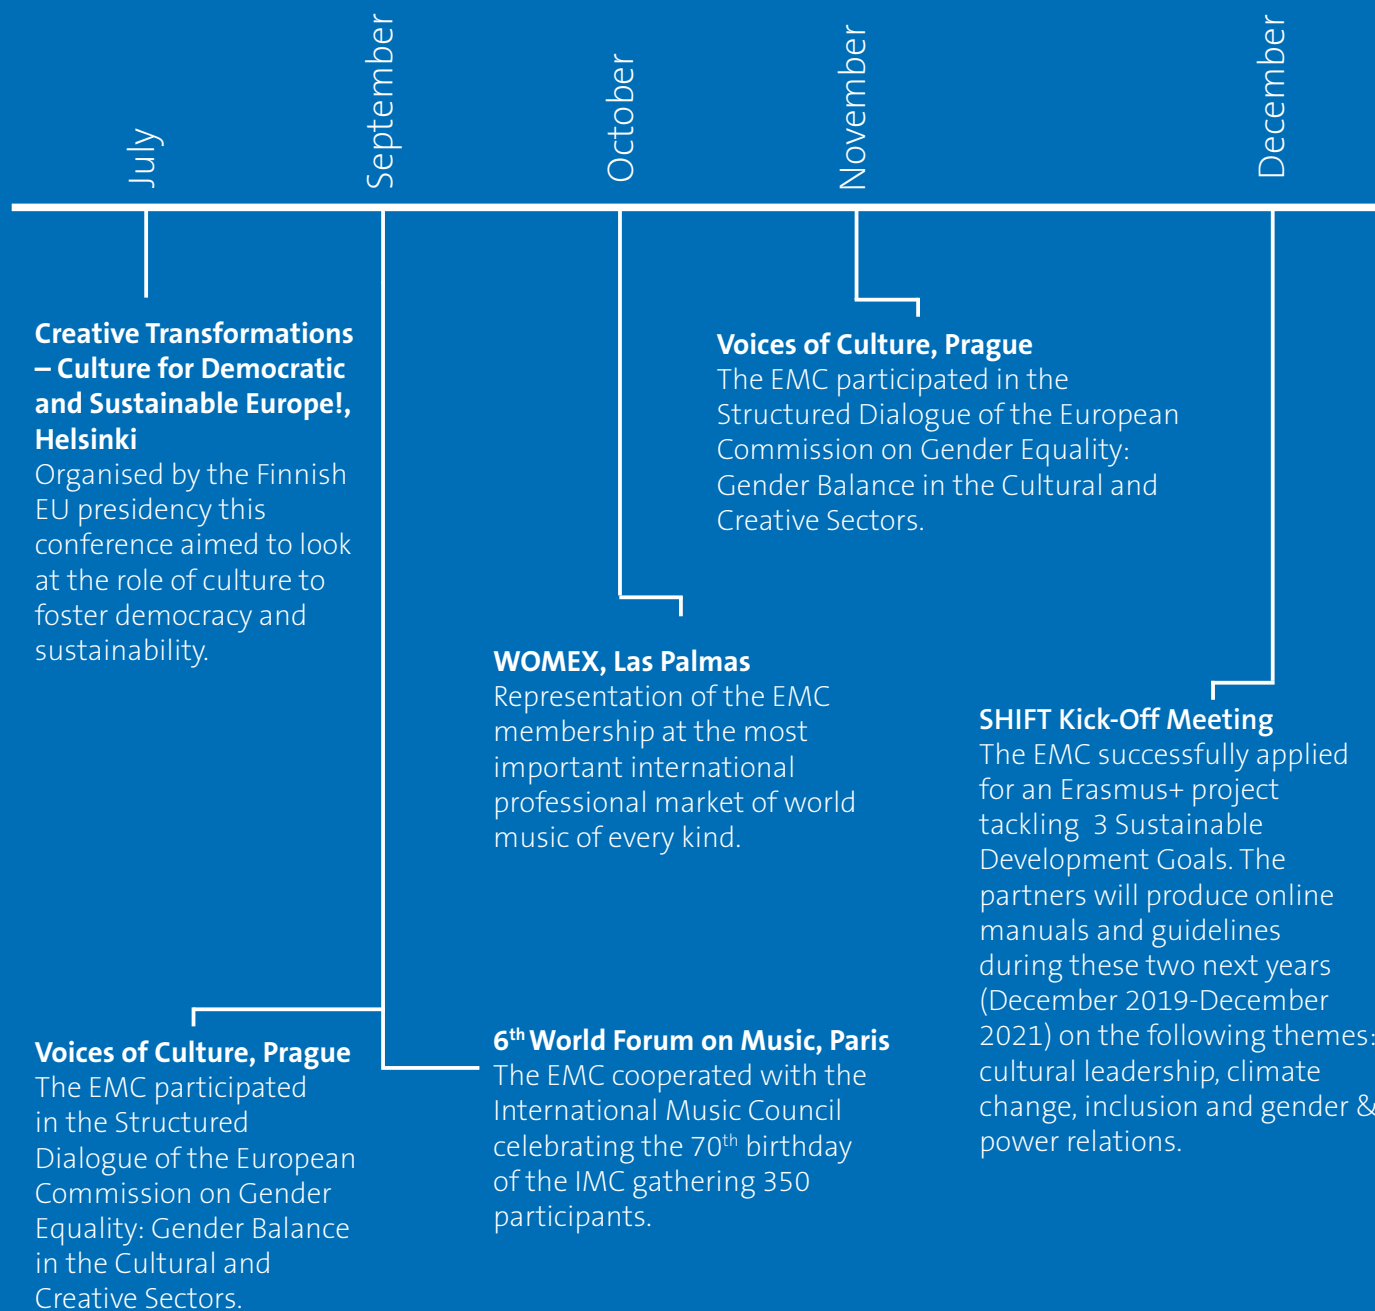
July

September

October

November

December

**Creative Transformations – Culture for Democratic and Sustainable Europe!, Helsinki**
Organised by the Finnish EU presidency this conference aimed to look at the role of culture to foster democracy and sustainability.

**Voices of Culture, Prague**
The EMC participated in the Structured Dialogue of the European Commission on Gender Equality: Gender Balance in the Cultural and Creative Sectors.

**WOMEX, Las Palmas**
Representation of the EMC membership at the most important international professional market of world music of every kind.

**6$^{th}$ World Forum on Music, Paris**
The EMC cooperated with the International Music Council celebrating the 70$^{th}$ birthday of the IMC gathering 350 participants.

**Voices of Culture, Prague**
The EMC participated in the Structured Dialogue of the European Commission on Gender Equality: Gender Balance in the Cultural and Creative Sectors.

**SHIFT Kick-Off Meeting**
The EMC successfully applied for an Erasmus+ project tackling 3 Sustainable Development Goals. The partners will produce online manuals and guidelines during these two next years (December 2019-December 2021) on the following themes: cultural leadership, climate change, inclusion and gender & power relations.